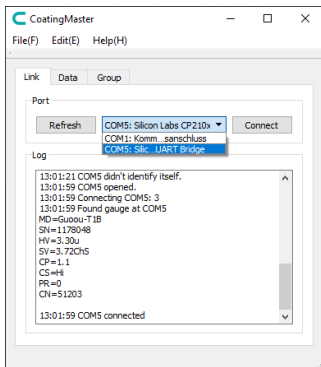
CoatingMaster

File(F) Edit(E) Help(H)

Link Data Group

Port

Refresh COM5: Silicon Labs CP210x Connect

COM1: Komm...sanschluss
COM5: Silic...UART Bridge

Log

13:01:21 COM5 didn't identify itself.
13:01:59 COM5 opened.
13:01:59 Connecting COM5: 3
13:01:59 Found gauge at COM5
MD=Guoou-T1B
SN=1178048
HV=3.30u
SV=3.72ChS
CP=1.1
CS=Hi
PR=0
CN=51203

13:01:59 COM5 connected